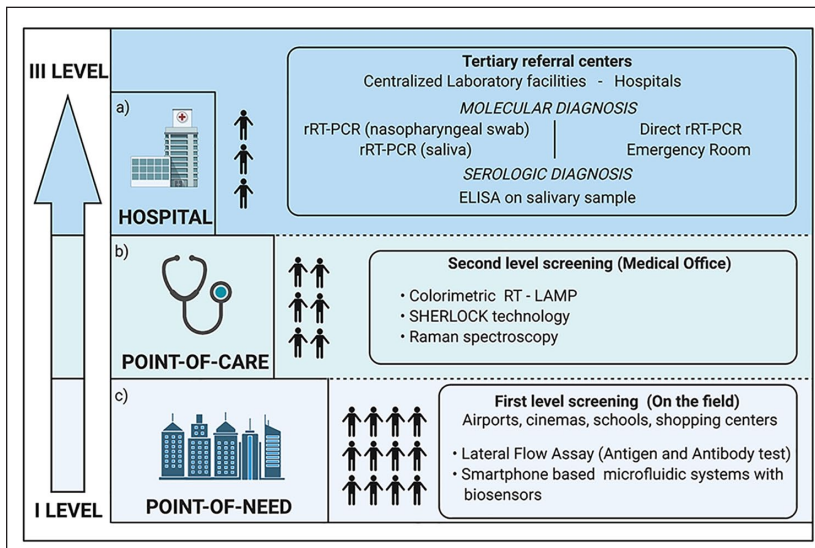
III LEVEL

a)

HOSPITAL

Tertiary referral centers
Centralized Laboratory facilities - Hospitals

MOLECULAR DIAGNOSIS
rRT-PCR (nasopharyngeal swab)
rRT-PCR (saliva)
Direct rRT-PCR
Emergency Room

SEROLOGIC DIAGNOSIS
ELISA on salivary sample

b)

POINT-OF-CARE

Second level screening (Medical Office)
• Colorimetric RT - LAMP
• SHERLOCK technology
• Raman spectroscopy

c)

POINT-OF-NEED

First level screening (On the field)
Airports, cinemas, schools, shopping centers
• Lateral Flow Assay (Antigen and Antibody test)
• Smartphone based microfluidic systems with biosensors

I LEVEL